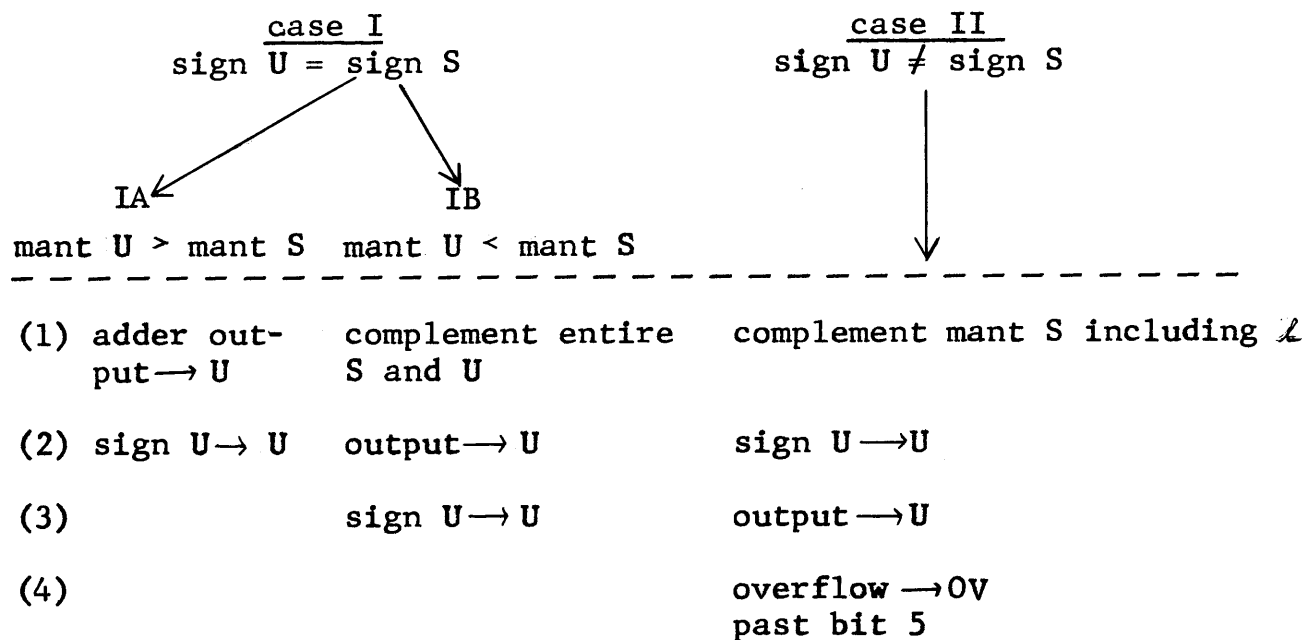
case I
sign U = sign S

case II
sign U $\neq$ sign S

IA
mant U > mant S

IB
mant U < mant S

| | | | |
|---|---|---|---|
| (1) | adder output $\longrightarrow$ U | complement entire S and U | complement mant S including $\ell$ |
| (2) | sign U $\rightarrow$ U | output $\longrightarrow$ U | sign U $\longrightarrow$ U |
| (3) | | sign U $\longrightarrow$ U | output $\longrightarrow$ U |
| (4) | | | overflow $\longrightarrow$ OV past bit 5 |